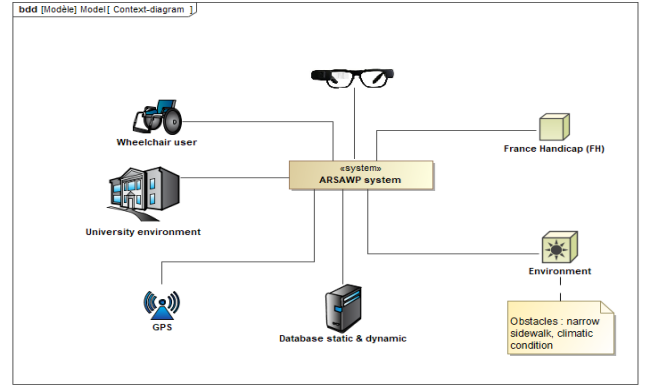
bdd [Modèle] Model [ Context-diagram ]

Wheelchair user

«system»
ARSAWP system

France Handicap (FH)

University environment

Environment

GPS

Database static & dynamic

Obstacles : narrow sidewalk, climatic condition